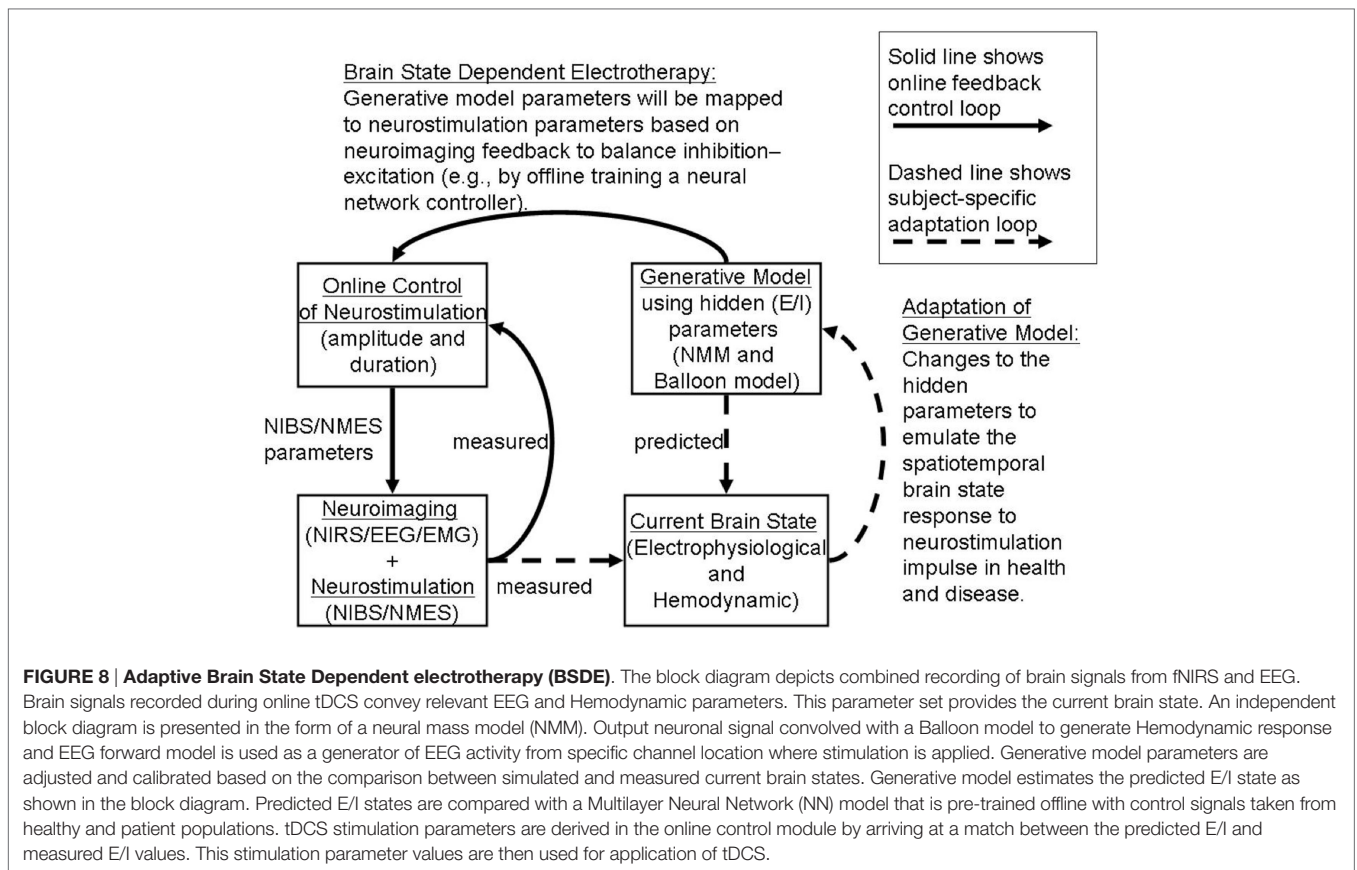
Brain State Dependent Electrotherapy: Generative model parameters will be mapped to neurostimulation parameters based on neuroimaging feedback to balance inhibition–excitation (e.g., by offline training a neural network controller).

Solid line shows online feedback control loop

Dashed line shows subject-specific adaptation loop

Online Control of Neurostimulation (amplitude and duration)

Generative Model using hidden (E/I) parameters (NMM and Balloon model)

Adaptation of Generative Model: Changes to the hidden parameters to emulate the spatiotemporal brain state response to neurostimulation impulse in health and disease.

NIBS/NMES parameters

measured

predicted

Neuroimaging (NIRS/EEG/EMG) + Neurostimulation (NIBS/NMES)

measured

Current Brain State (Electrophysiological and Hemodynamic)

**FIGURE 8** | **Adaptive Brain State Dependent electrotherapy (BSDE)**. The block diagram depicts combined recording of brain signals from fNIRS and EEG. Brain signals recorded during online tDCS convey relevant EEG and Hemodynamic parameters. This parameter set provides the current brain state. An independent block diagram is presented in the form of a neural mass model (NMM). Output neuronal signal convolved with a Balloon model to generate Hemodynamic response and EEG forward model is used as a generator of EEG activity from specific channel location where stimulation is applied. Generative model parameters are adjusted and calibrated based on the comparison between simulated and measured current brain states. Generative model estimates the predicted E/I state as shown in the block diagram. Predicted E/I states are compared with a Multilayer Neural Network (NN) model that is pre-trained offline with control signals taken from healthy and patient populations. tDCS stimulation parameters are derived in the online control module by arriving at a match between the predicted E/I and measured E/I values. This stimulation parameter values are then used for application of tDCS.